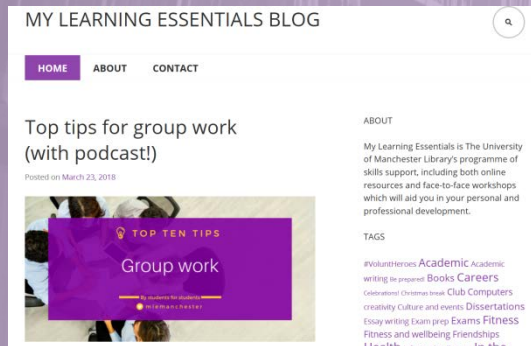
MY LEARNING ESSENTIALS BLOG

HOME ABOUT CONTACT

Top tips for group work (with podcast!)

Posted on March 23, 2018

TOP TEN TIPS

Group work

By students for students
@mlemanchester

ABOUT

My Learning Essentials is The University of Manchester Library's programme of skills support, including both online resources and face-to-face workshops which will aid you in your personal and professional development.

TAGS

#VoluntHeroes Academic Academic writing Be prepared Books Careers Celebrations! Christmas break Club Computers creativity Culture and events Dissertations Essay writing Exam prep Exams Fitness Fitness and wellbeing Friendships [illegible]